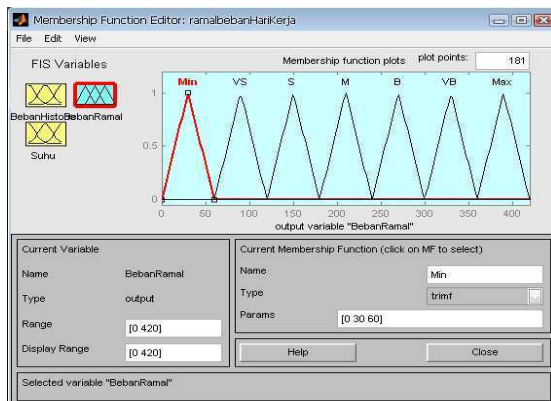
Membership Function Editor: ramalbebanHariKerja

File Edit View

FIS Variables

BebanHisto BebanRamal

Suhu

Membership function plots

plot points: 181

Min VS S M B VB Max

1

0.5

0

0 50 100 150 200 250 300 350 400

output variable "BebanRamal"

Current Variable

Name BebanRamal

Type output

Range [0 420]

Display Range [0 420]

Current Membership Function (click on MF to select)

Name Min

Type trimf

Params [0 30 60]

Help

Close

Selected variable "BebanRamal"